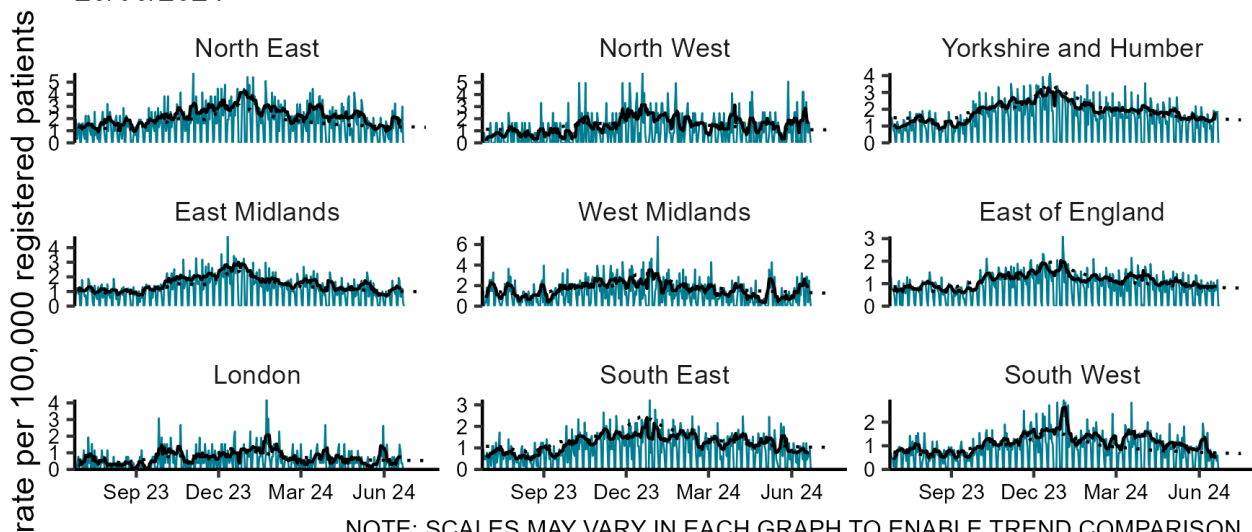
rate per 100,000 registered patients

North East
5
4
3
2
1
0

North West
5
4
3
2
1
0

Yorkshire and Humber
4
3
2
1
0

East Midlands
4
3
2
1
0

West Midlands
6
4
2
0

East of England
3
2
1
0

London
4
3
2
1
0
Sep 23 Dec 23 Mar 24 Jun 24

South East
3
2
1
0
Sep 23 Dec 23 Mar 24 Jun 24

South West
2
1
0
Sep 23 Dec 23 Mar 24 Jun 24

NOTE: SCALES MAY VARY IN EACH GRAPH TO ENABLE TREND COMPARISON